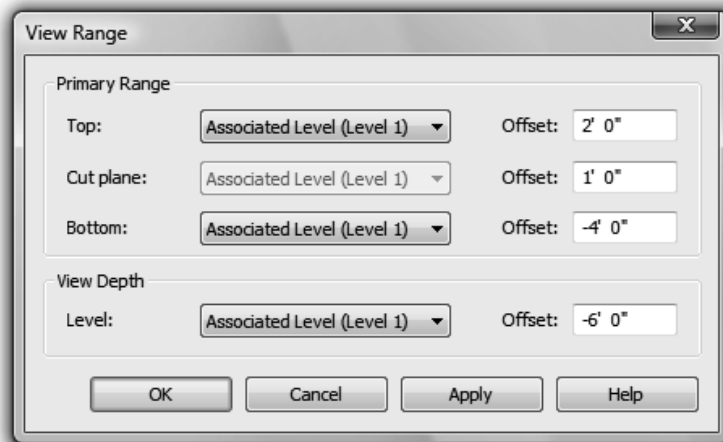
View Range

Primary Range

Top: Associated Level (Level 1) Offset: 2' 0"

Cut plane: Associated Level (Level 1) Offset: 1' 0"

Bottom: Associated Level (Level 1) Offset: -4' 0"

View Depth

Level: Associated Level (Level 1) Offset: -6' 0"

OK Cancel Apply Help